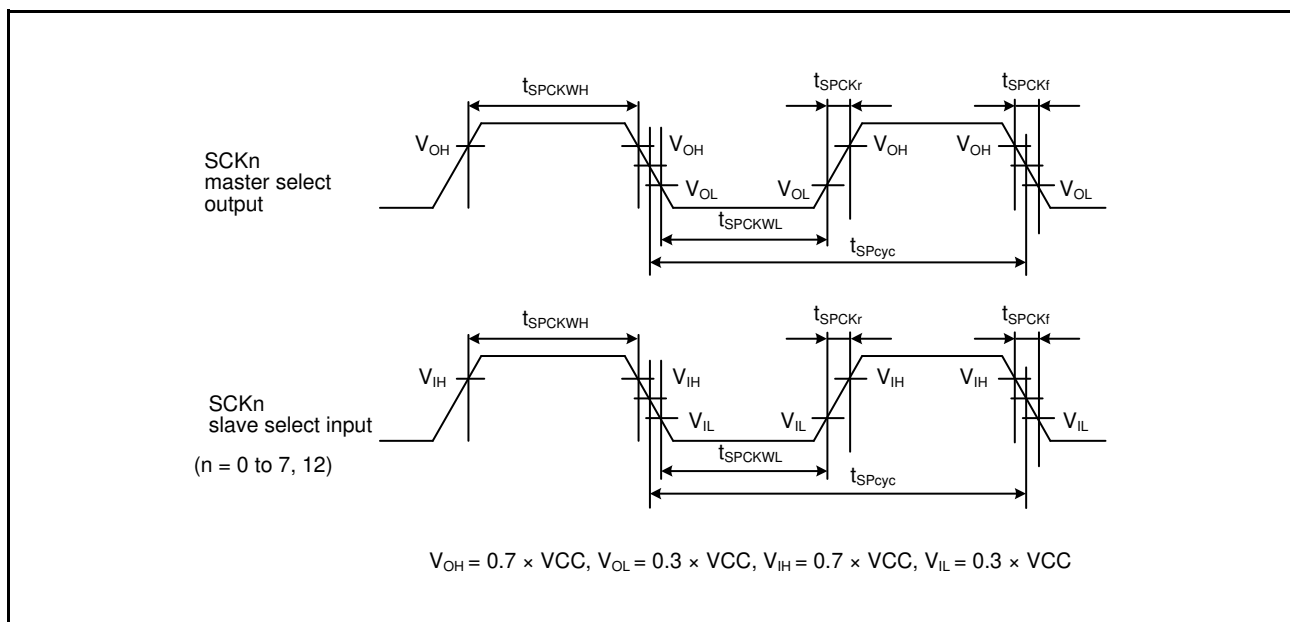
$t_{SPCKWH}$

$t_{SPCKr}$

$t_{SPCKf}$

$V_{OH}$

$V_{OH}$

$V_{OH}$

$V_{OH}$

SCKn master select output

$V_{OL}$

$V_{OL}$

$V_{OL}$

$t_{SPCKWL}$

$t_{SPcyc}$

$t_{SPCKWH}$

$t_{SPCKr}$

$t_{SPCKf}$

$V_{IH}$

$V_{IH}$

$V_{IH}$

$V_{IH}$

SCKn slave select input

$V_{IL}$

$V_{IL}$

$V_{IL}$

(n = 0 to 7, 12)

$t_{SPCKWL}$

$t_{SPcyc}$

$V_{OH} = 0.7 \times VCC$, $V_{OL} = 0.3 \times VCC$, $V_{IH} = 0.7 \times VCC$, $V_{IL} = 0.3 \times VCC$